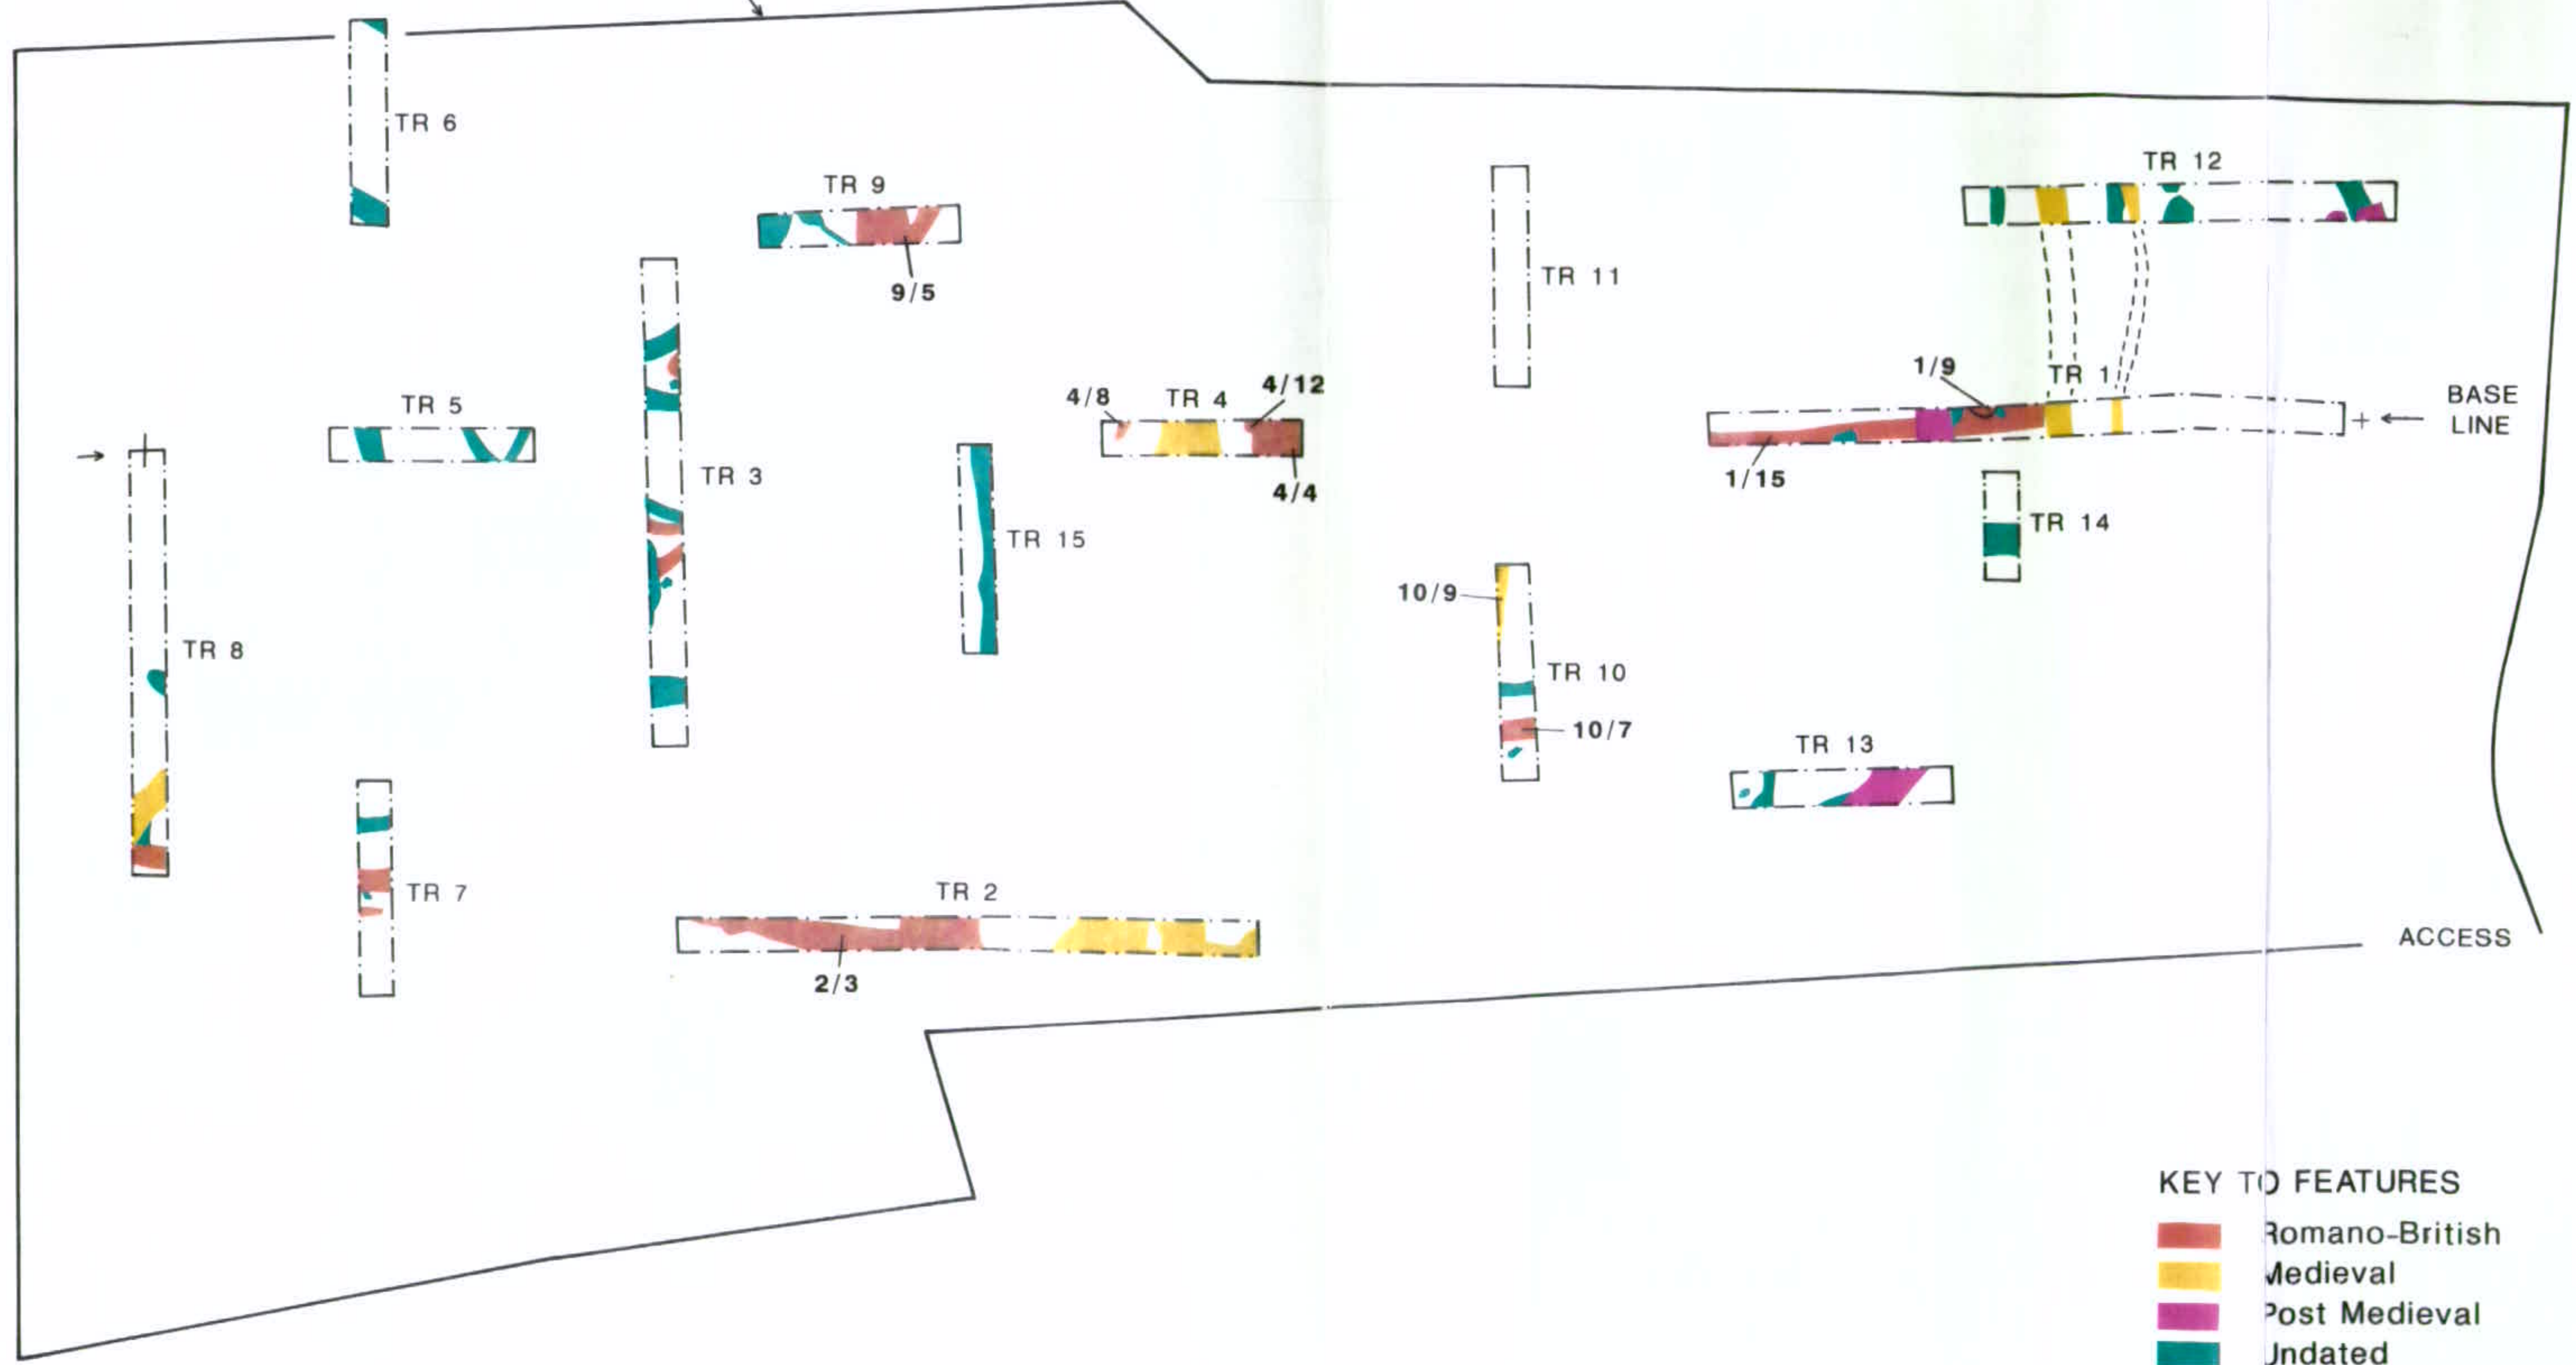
TR 6

TR 9

9/5

TR 12

TR 11

TR 5

TR 3

4/8

TR 4

4/12

4/4

1/9

TR 1

BASE LINE

1/15

TR 14

TR 15

TR 8

10/9

TR 10

10/7

TR 13

TR 7

TR 2

2/3

ACCESS

KEY TO FEATURES

Romano-British

Medieval

Post Medieval

Undated